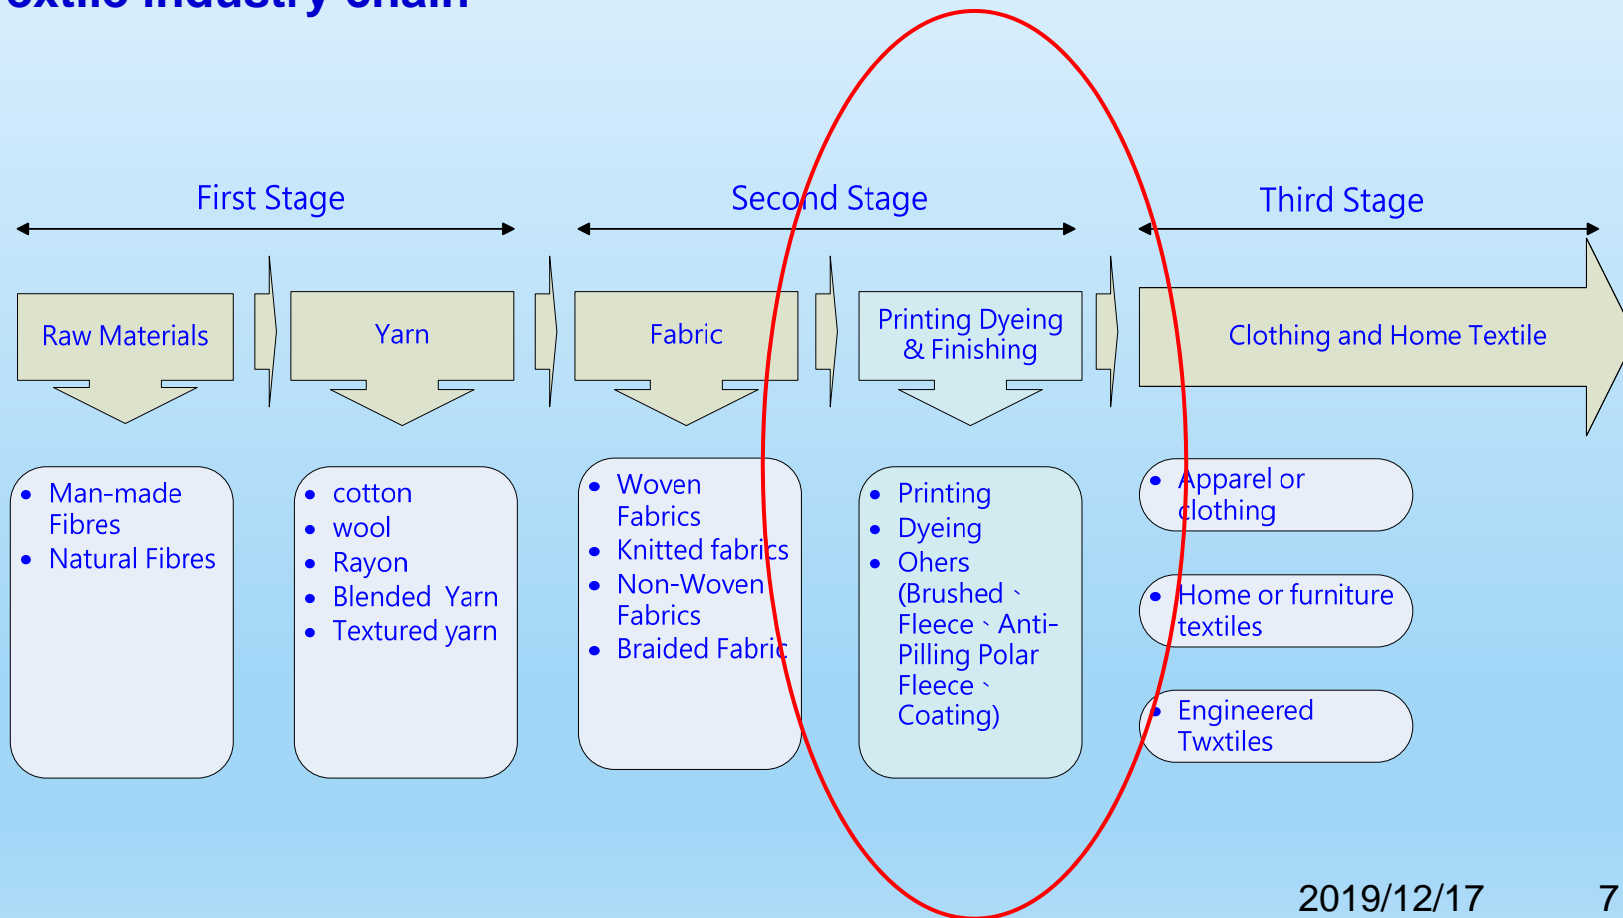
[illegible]extile industry chain

First Stage

Second Stage

Third Stage

Raw Materials

Yarn

Fabric

Printing Dyeing & Finishing

Clothing and Home Textile

- Man-made Fibres
- Natural Fibres

- cotton
- wool
- Rayon
- Blended Yarn
- Textured yarn

- Woven Fabrics
- Knitted fabrics
- Non-Woven Fabrics
- Braided Fabric

- Printing
- Dyeing
- Ohers (Brushed、Fleece、Anti-Pilling Polar Fleece、Coating)

- Apparel or clothing

- Home or furniture textiles

- Engineered Twxtiles

2019/12/17 7